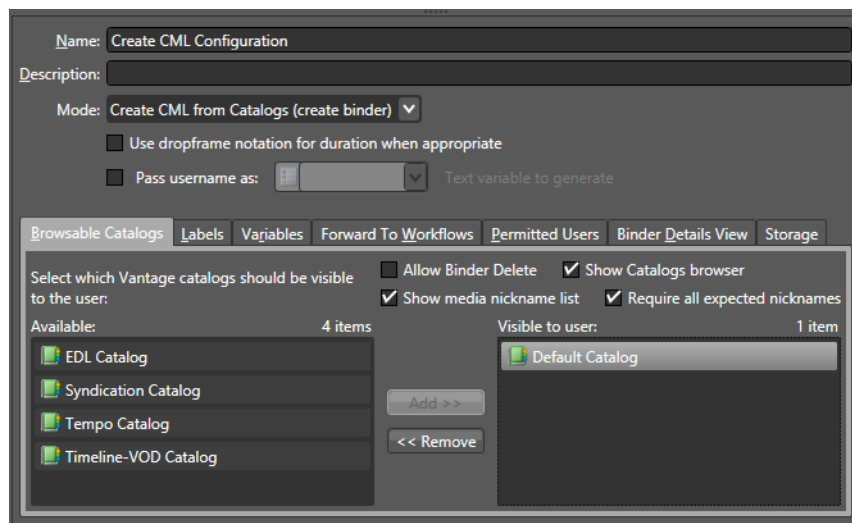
Name: Create CML Configuration

Description:

Mode: Create CML from Catalogs (create binder)

Use dropframe notation for duration when appropriate

Pass username as: Text variable to generate

Browsable Catalogs | Labels | Variables | Forward To Workflows | Permitted Users | Binder Details View | Storage

Select which Vantage catalogs should be visible to the user:

Allow Binder Delete

Show Catalogs browser

Show media nickname list

Require all expected nicknames

Available: 4 items

EDL Catalog

Syndication Catalog

Tempo Catalog

Timeline-VOD Catalog

Add >>

<< Remove

Visible to user: 1 item

Default Catalog